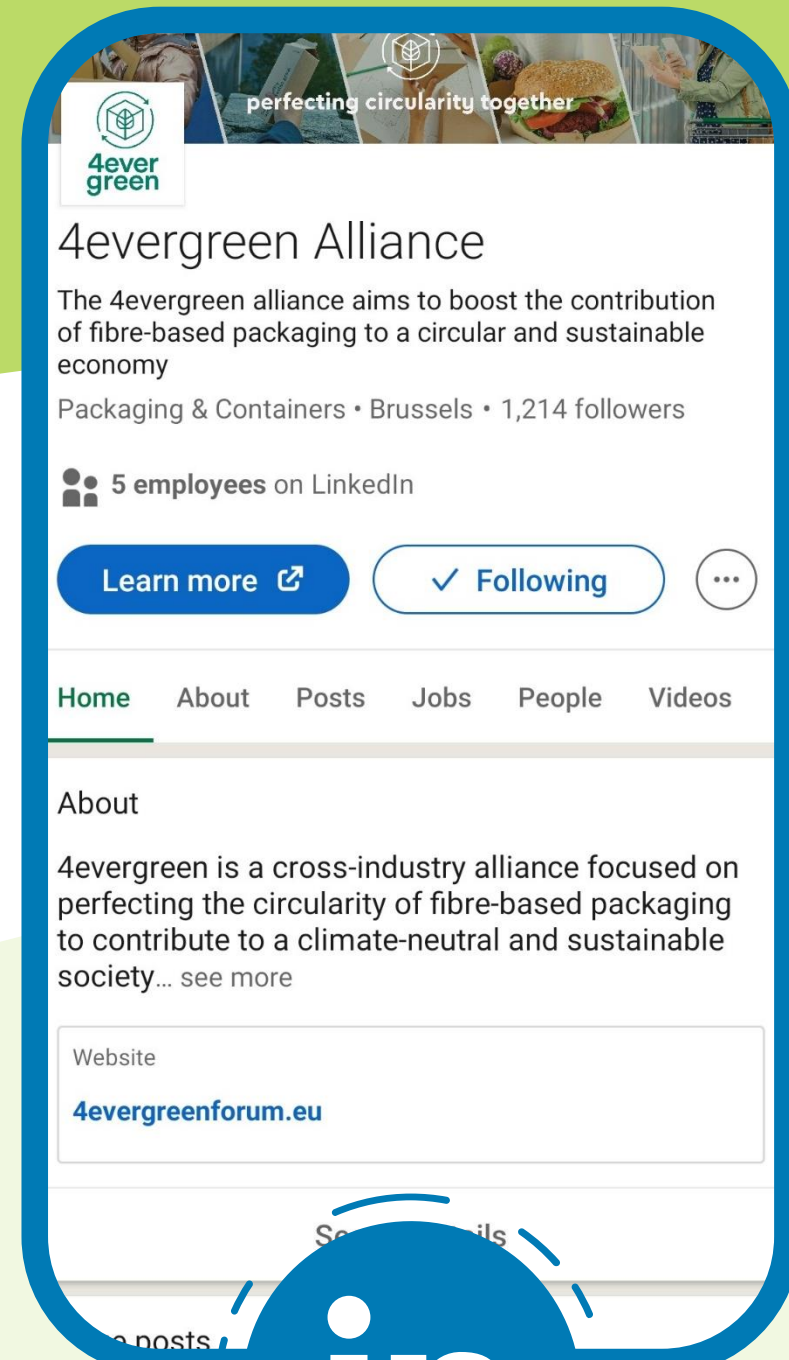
perfecting circularity together

4ever green

4evergreen Alliance

The 4evergreen alliance aims to boost the contribution of fibre-based packaging to a circular and sustainable economy

Packaging & Containers • Brussels • 1,214 followers

5 employees on LinkedIn

Learn more

Following

Home About Posts Jobs People Videos

About

4evergreen is a cross-industry alliance focused on perfecting the circularity of fibre-based packaging to contribute to a climate-neutral and sustainable society... see more

Website

4evergreenforum.eu

Se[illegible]ils

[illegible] posts